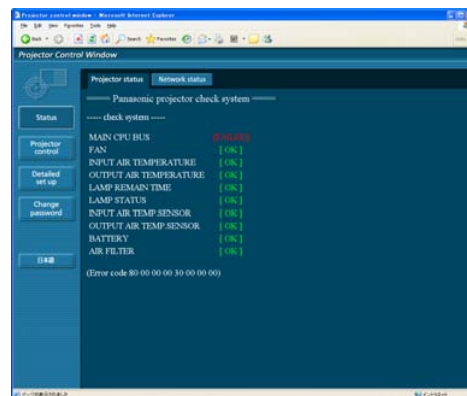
Projector control window - Microsoft Internet Explorer

File Edit View Favorites Tools Help

Back Search Favorites

Projector Control Window

Projector status Network status

Panasonic projector check system

----- check system -----

Status

Projector control

Detailed set up

Change password

日本語

| | |
|---|---|
| MAIN CPU BUS | [FAILED] |
| FAN | [ OK ] |
| INPUT AIR TEMPERATURE | [ OK ] |
| OUTPUT AIR TEMPERATURE | [ OK ] |
| LAMP REMAIN TIME | [ OK ] |
| LAMP STATUS | [ OK ] |
| INPUT AIR TEMP.SENSOR | [ OK ] |
| OUTPUT AIR TEMP.SENSOR | [ OK ] |
| BATTERY | [ OK ] |
| AIR FILTER | [ OK ] |

(Error code 80 00 00 00 30 00 00 00)

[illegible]

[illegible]